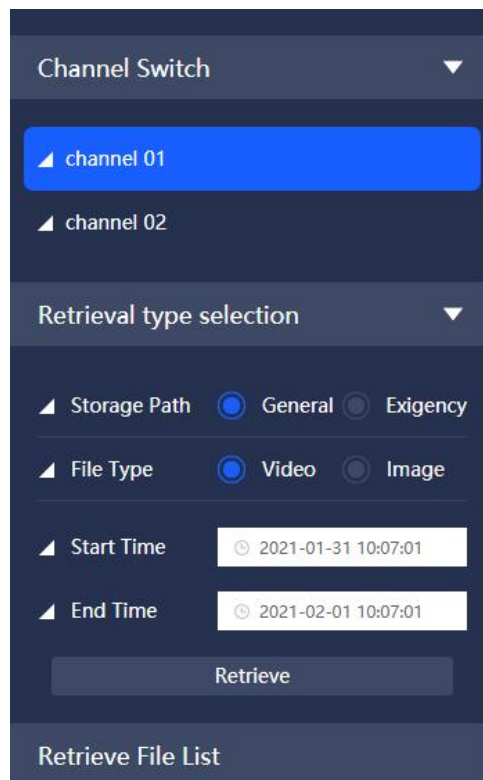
Channel Switch

channel 01

channel 02

Retrieval type selection

Storage Path General Exigency

File Type Video Image

Start Time 2021-01-31 10:07:01

End Time 2021-02-01 10:07:01

Retrieve

Retrieve File List